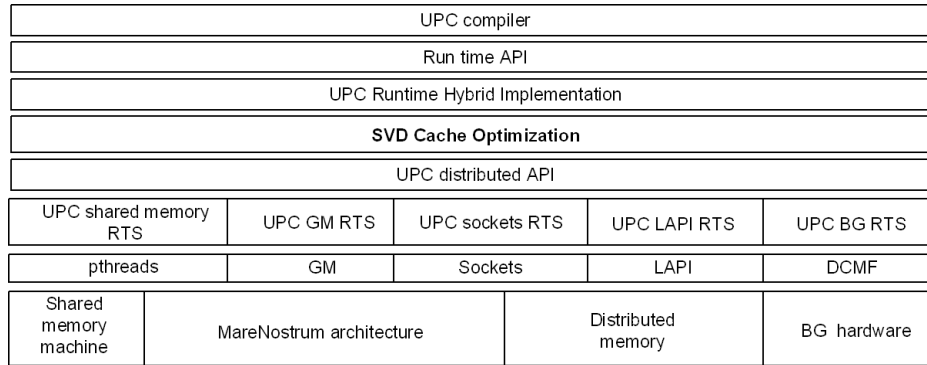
UPC compiler

Run time API

UPC Runtime Hybrid Implementation

**SVD Cache Optimization**

UPC distributed API

| UPC shared memory RTS | UPC GM RTS | UPC sockets RTS | UPC LAPI RTS | UPC BG RTS |
|---|---|---|---|---|
| pthreads | GM | Sockets | LAPI | DCMF |

| Shared memory machine | MareNostrum architecture | Distributed memory | BG hardware |
|---|---|---|---|